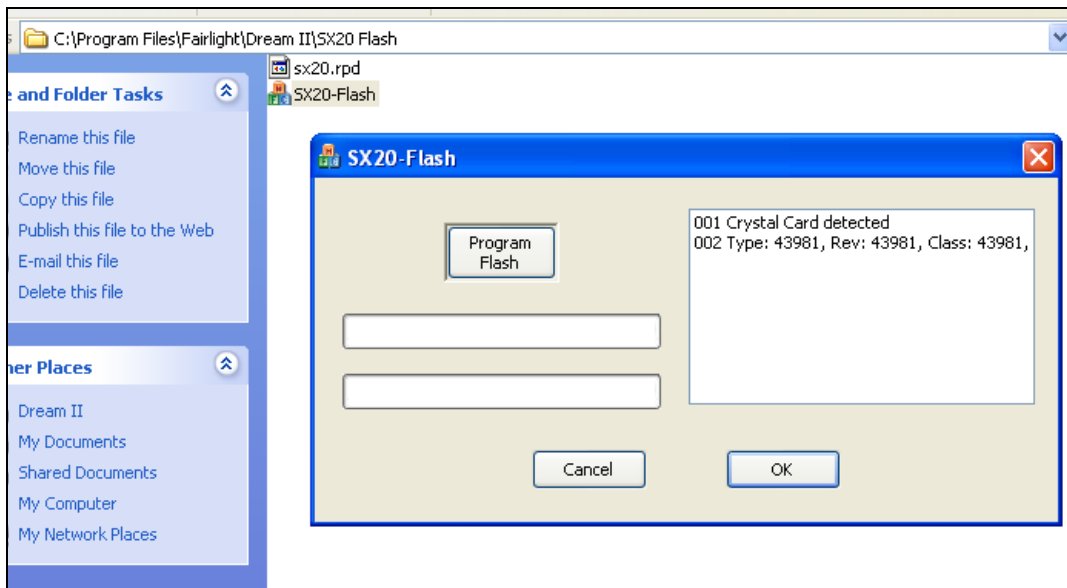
s C:\Program Files\Fairlight\Dream II\SX20 Flash

e and Folder Tasks

Rename this file
Move this file
Copy this file
Publish this file to the Web
E-mail this file
Delete this file

her Places

Dream II
My Documents
Shared Documents
My Computer
My Network Places

sx20.rpd
SX20-Flash

SX20-Flash

Program Flash

001 Crystal Card detected
002 Type: 43981, Rev: 43981, Class: 43981,

Cancel

OK